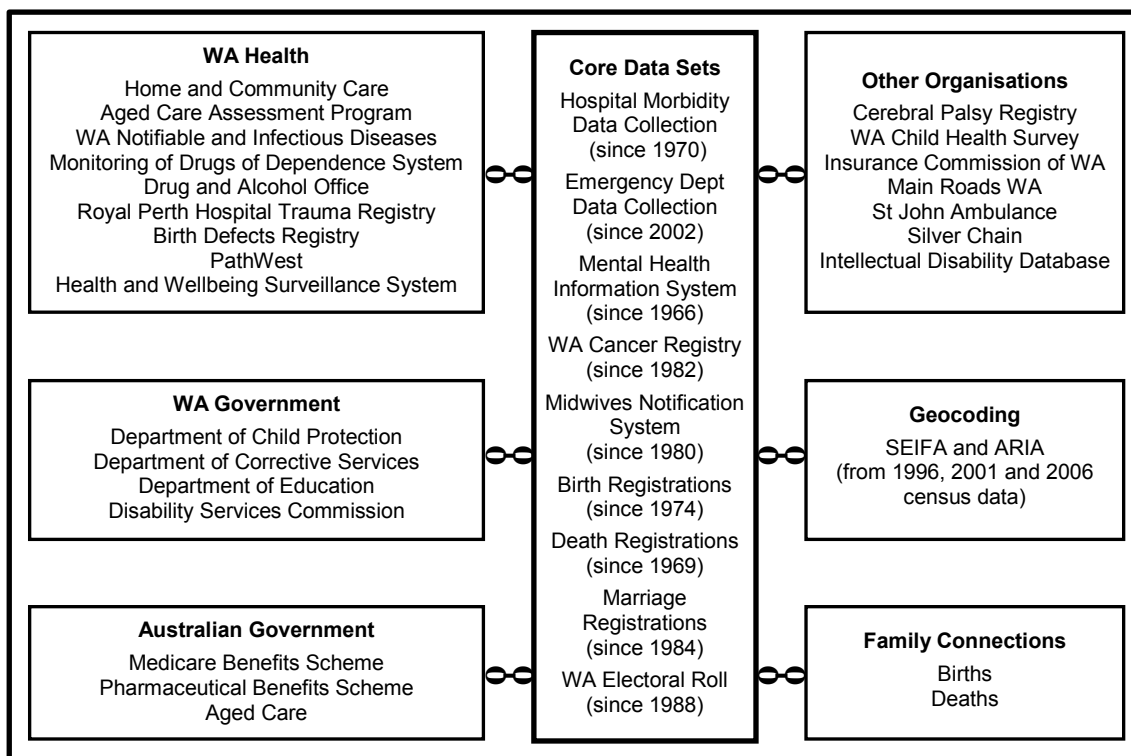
WA Health
Home and Community Care
Aged Care Assessment Program
WA Notifiable and Infectious Diseases
Monitoring of Drugs of Dependence System
Drug and Alcohol Office
Royal Perth Hospital Trauma Registry
Birth Defects Registry
PathWest
Health and Wellbeing Surveillance System

Core Data Sets
Hospital Morbidity Data Collection (since 1970)
Emergency Dept Data Collection (since 2002)
Mental Health Information System (since 1966)
WA Cancer Registry (since 1982)
Midwives Notification System (since 1980)
Birth Registrations (since 1974)
Death Registrations (since 1969)
Marriage Registrations (since 1984)
WA Electoral Roll (since 1988)

Other Organisations
Cerebral Palsy Registry
WA Child Health Survey
Insurance Commission of WA
Main Roads WA
St John Ambulance
Silver Chain
Intellectual Disability Database

WA Government
Department of Child Protection
Department of Corrective Services
Department of Education
Disability Services Commission

Geocoding
SEIFA and ARIA
(from 1996, 2001 and 2006 census data)

Australian Government
Medicare Benefits Scheme
Pharmaceutical Benefits Scheme
Aged Care

Family Connections
Births
Deaths